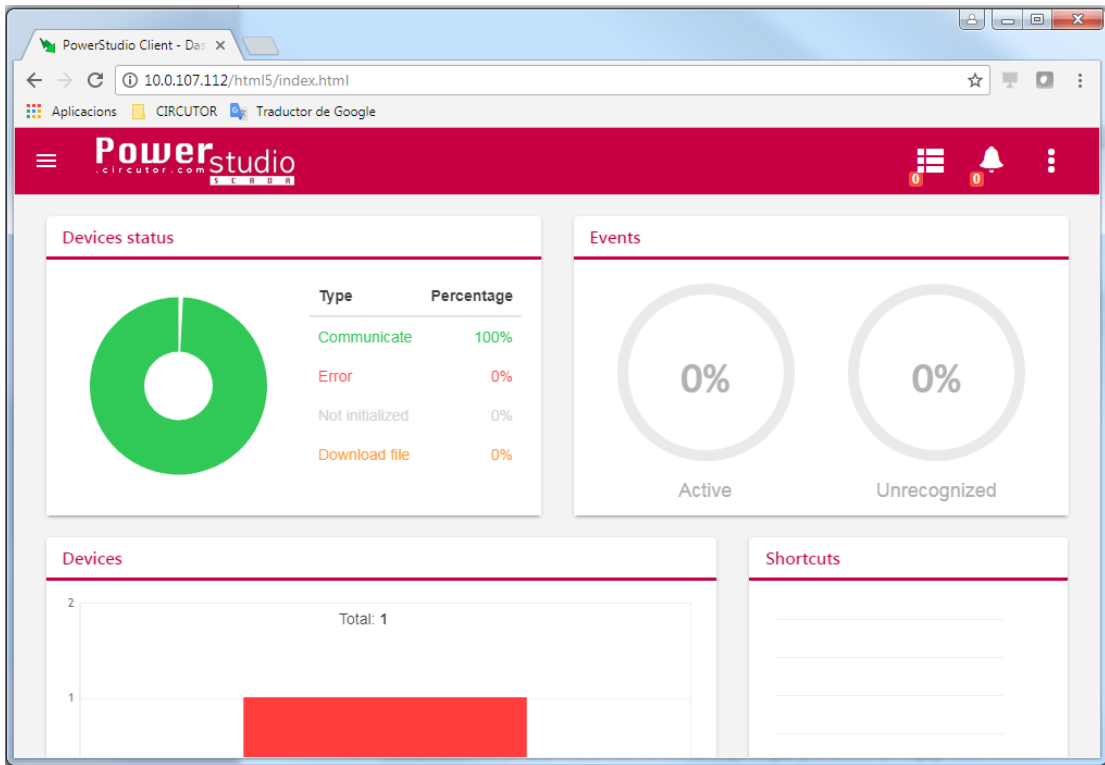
PowerStudio Client - Das ×

10.0.107.112/html5/index.html

Aplicacions CIRCUTOR Traductor de Google

Powerstudio
.circutor.com
SCADA

0 0

Devices status

| Type | Percentage |
|---|---|
| Communicate | 100% |
| Error | 0% |
| Not initialized | 0% |
| Download file | 0% |

Events

0%
Active

0%
Unrecognized

Devices

2
Total: 1
1

Shortcuts